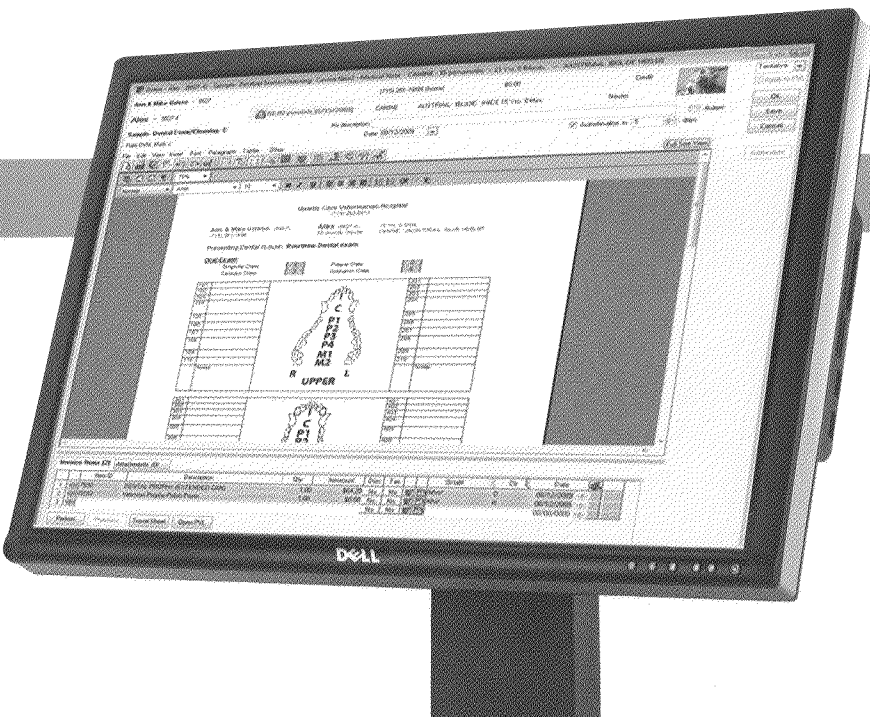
Ann & Mike Osborne · 3627
Allie · 3627-4
Sample Dental Exam/Cleaning 1
(715) 262-5056 (home)
Canine
Date 06/13/2009
Credit
Female
Save
Cancel
Full Size View
Upside Care Veterinary Hospital
Ann & Mike Osborne
Allie
Presenting Dental Exam: Routine Dental Exam
Procedures
C
P1
P2
P3
P4
M1
M2
R
L
UPPER
C
P1
Invoice Items
Attachments
Description
Qty
Amount
Date
Delete
Print
DELL